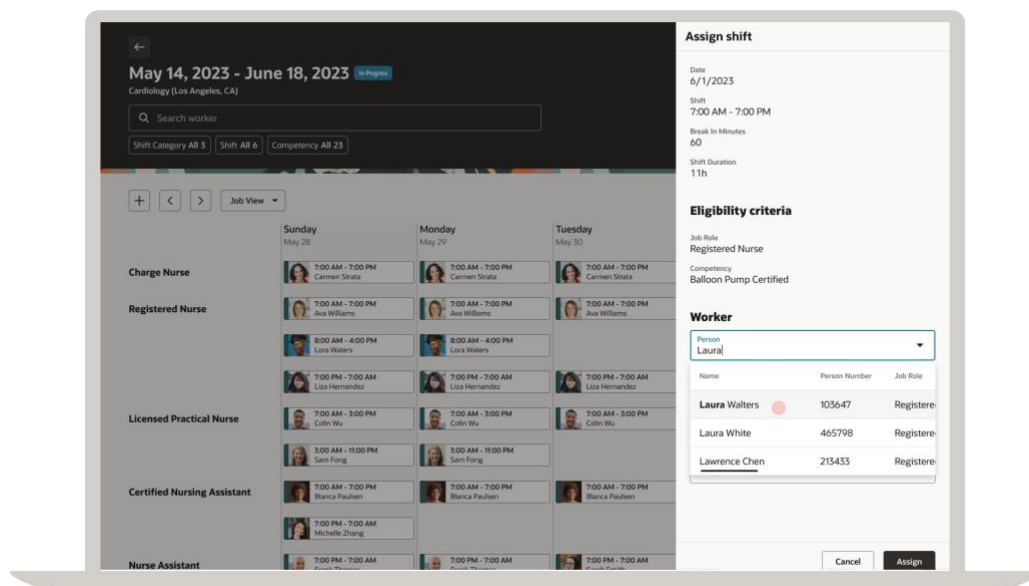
May 14, 2023 - June 18, 2023 In Progress
Cardiology (Los Angeles, CA)

Search worker

Shift Category All 3 | Shift All 6 | Competency All 23

Job View

| | Sunday May 28 | Monday May 29 | Tuesday May 30 |
|---|---|---|---|
| Charge Nurse | 7:00 AM - 7:00 PM Carmen Strata | 7:00 AM - 7:00 PM Carmen Strata | 7:00 AM - 7:00 PM Carmen Strata |
| Registered Nurse | 7:00 AM - 7:00 PM Ava Williams | 7:00 AM - 7:00 PM Ava Williams | 7:00 AM - 7:00 PM Ava Williams |
| | 8:00 AM - 4:00 PM Lora Waters | 8:00 AM - 4:00 PM Lora Waters | |
| | 7:00 PM - 7:00 AM Liza Hernandez | 7:00 PM - 7:00 AM Liza Hernandez | 7:00 PM - 7:00 AM Liza Hernandez |
| Licensed Practical Nurse | 7:00 AM - 3:00 PM Colin Wu | 7:00 AM - 3:00 PM Colin Wu | 7:00 AM - 3:00 PM Colin Wu |
| | 3:00 AM - 11:00 PM Sam Fong | 3:00 AM - 11:00 PM Sam Fong | |
| Certified Nursing Assistant | 7:00 AM - 7:00 PM Blanca Paulsen | 7:00 AM - 7:00 PM Blanca Paulsen | 7:00 AM - 7:00 PM Blanca Paulsen |
| | 7:00 PM - 7:00 AM Michelle Zhang | | |
| Nurse Assistant | 7:00 PM - 7:00 AM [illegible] | 7:00 PM - 7:00 AM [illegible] | 7:00 PM - 7:00 AM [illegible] |

Assign shift

Date
6/1/2023

Shift
7:00 AM - 7:00 PM

Break In Minutes
60

Shift Duration
11h

Eligibility criteria

Job Role
Registered Nurse

Competency
Balloon Pump Certified

Worker

Person
Laura

| Name | Person Number | Job Role |
|---|---|---|
| Laura Walters | 103647 | Registere |
| Laura White | 465798 | Registere |
| Lawrence Chen | 213433 | Registere |

Cancel
Assign